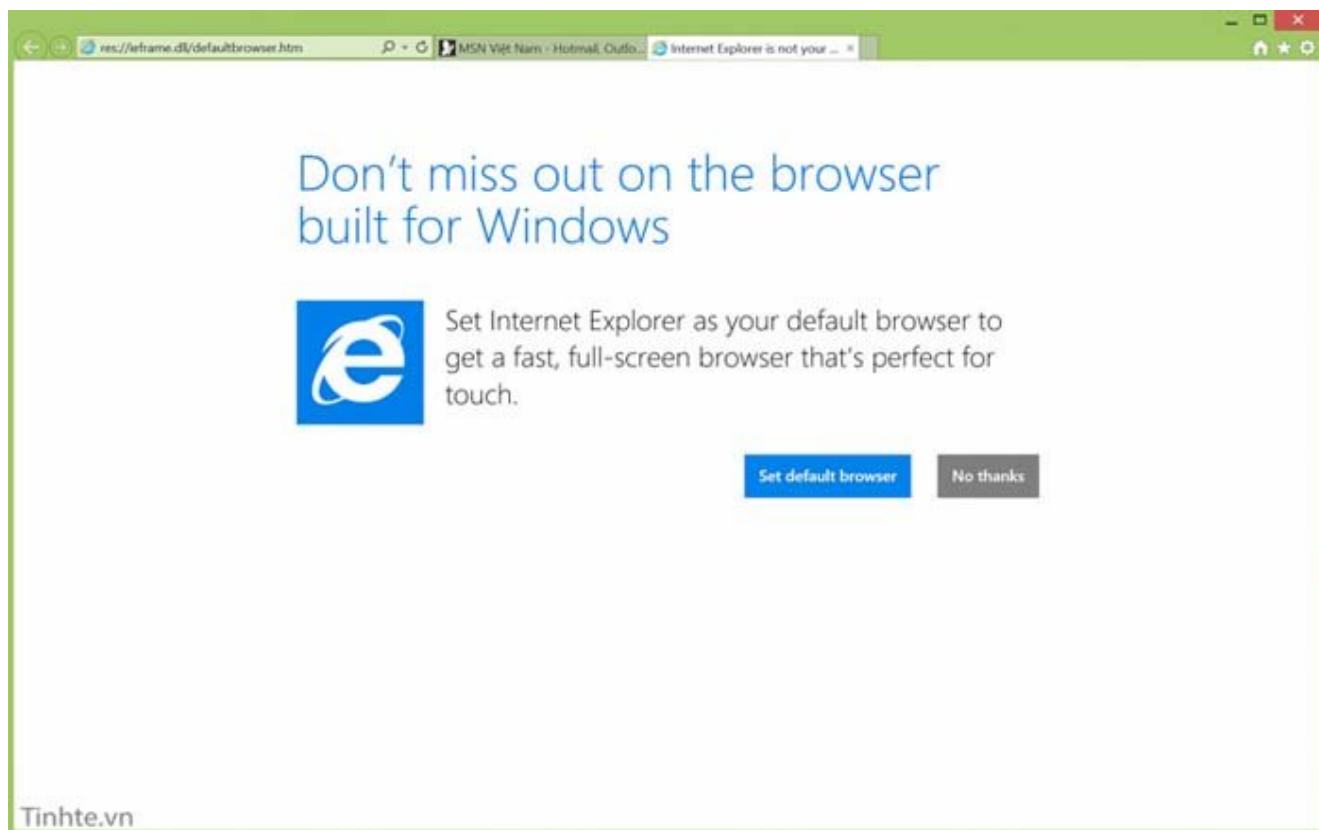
res://ieframe.dll/defaultbrowser.htm

MSN Việt Nam - Hotmail, Outlo...

Internet Explorer is not your ...

Don't miss out on the browser built for Windows

Set Internet Explorer as your default browser to get a fast, full-screen browser that's perfect for touch.

Set default browser

No thanks

Tinhte.vn